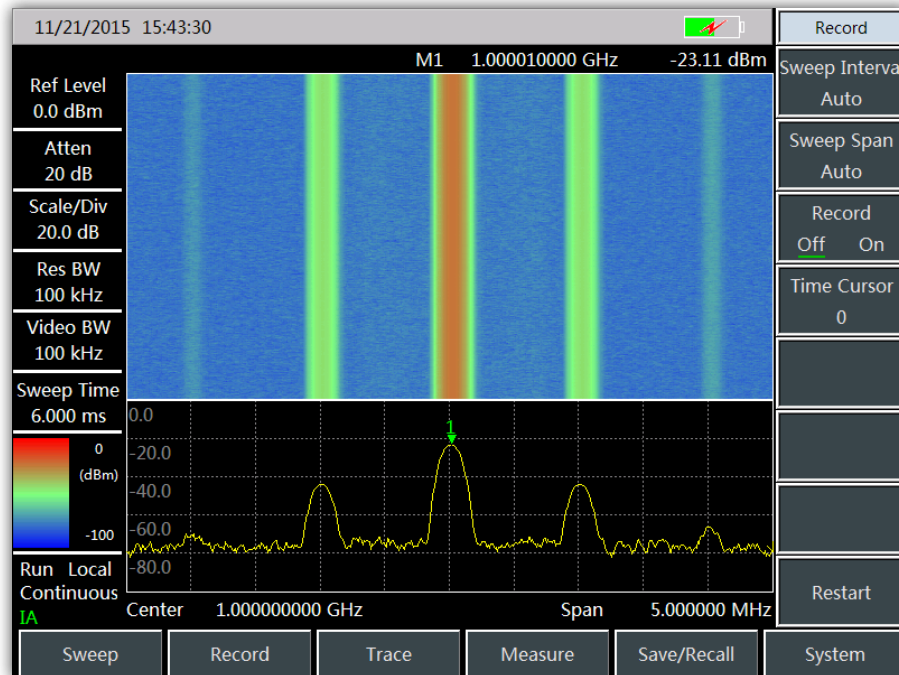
11/21/2015 15:43:30

M1 1.000010000 GHz -23.11 dBm

Ref Level
0.0 dBm

Atten
20 dB

Scale/Div
20.0 dB

Res BW
100 kHz

Video BW
100 kHz

Sweep Time
6.000 ms

0
(dBm)
-100

Run Local
Continuous
IA

0.0
-20.0
-40.0
-60.0
-80.0

1

Center 1.000000000 GHz Span 5.000000 MHz

Record

Sweep Interva
Auto

Sweep Span
Auto

Record
Off On

Time Cursor
0

Restart

Sweep
Record
Trace
Measure
Save/Recall
System